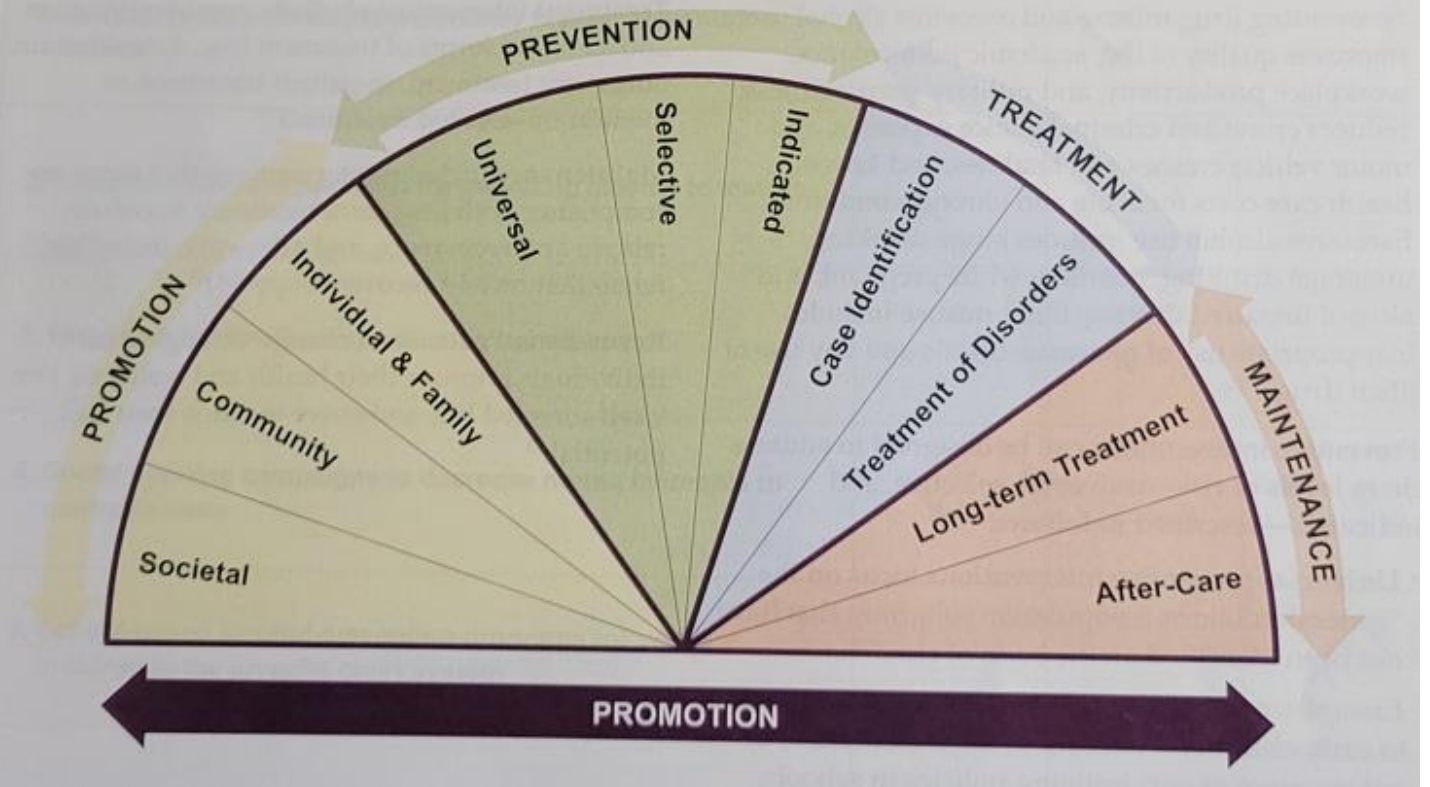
PREVENTION

TREATMENT

PROMOTION

MAINTENANCE

Societal

Community

Individual & Family

Universal

Selective

Indicated

Case Identification

Treatment of Disorders

Long-term Treatment

After-Care

PROMOTION